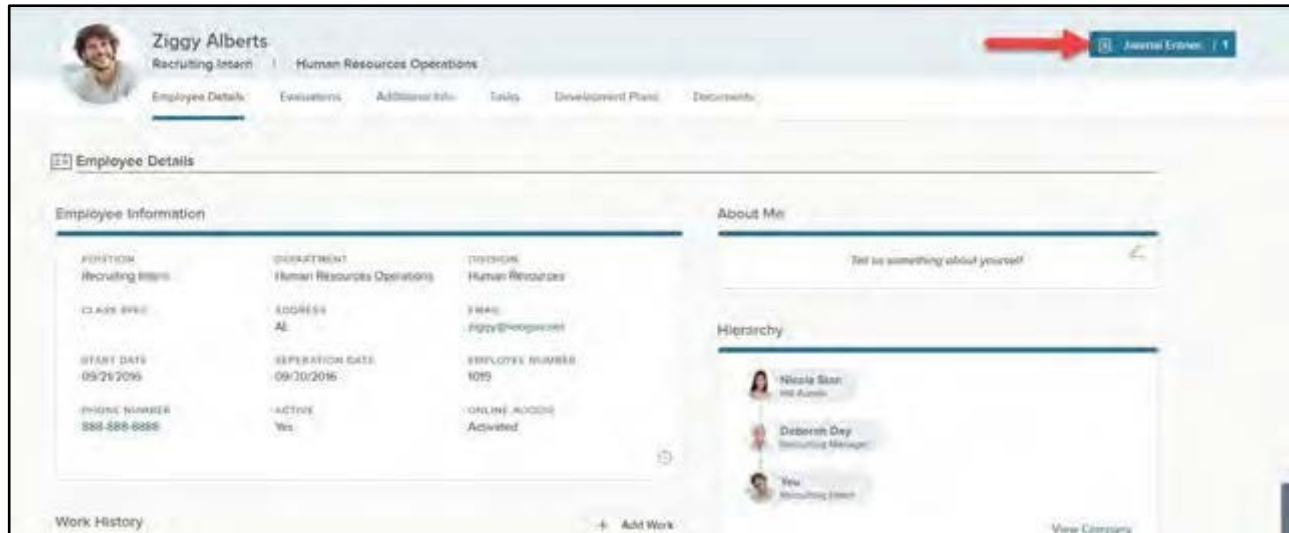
Ziggy Alberts
Recruiting Intern | Human Resources Operations

Journal Entries | 1

Employee Details Evaluations Additional Info Tasks Development Plans Documents

Employee Details

Employee Information

POSITION
Recruiting Intern

DEPARTMENT
Human Resources Operations

DIVISION
Human Resources

CLASS SPEC

ADDRESS
AL

EMAIL
ziggy@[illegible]

START DATE
09/21/2016

SEPERATION DATE
09/30/2016

EMPLOYEE NUMBER
1015

PHONE NUMBER
888-888-8888

ACTIVE
Yes

ONLINE ACCESS
Activated

About Me

Tell us something about yourself

Hierarchy

Nicole Sion
HR Admin

Deborah Day
Recruiting Manager

You
Recruiting Intern

View Company

Work History

+ Add Work